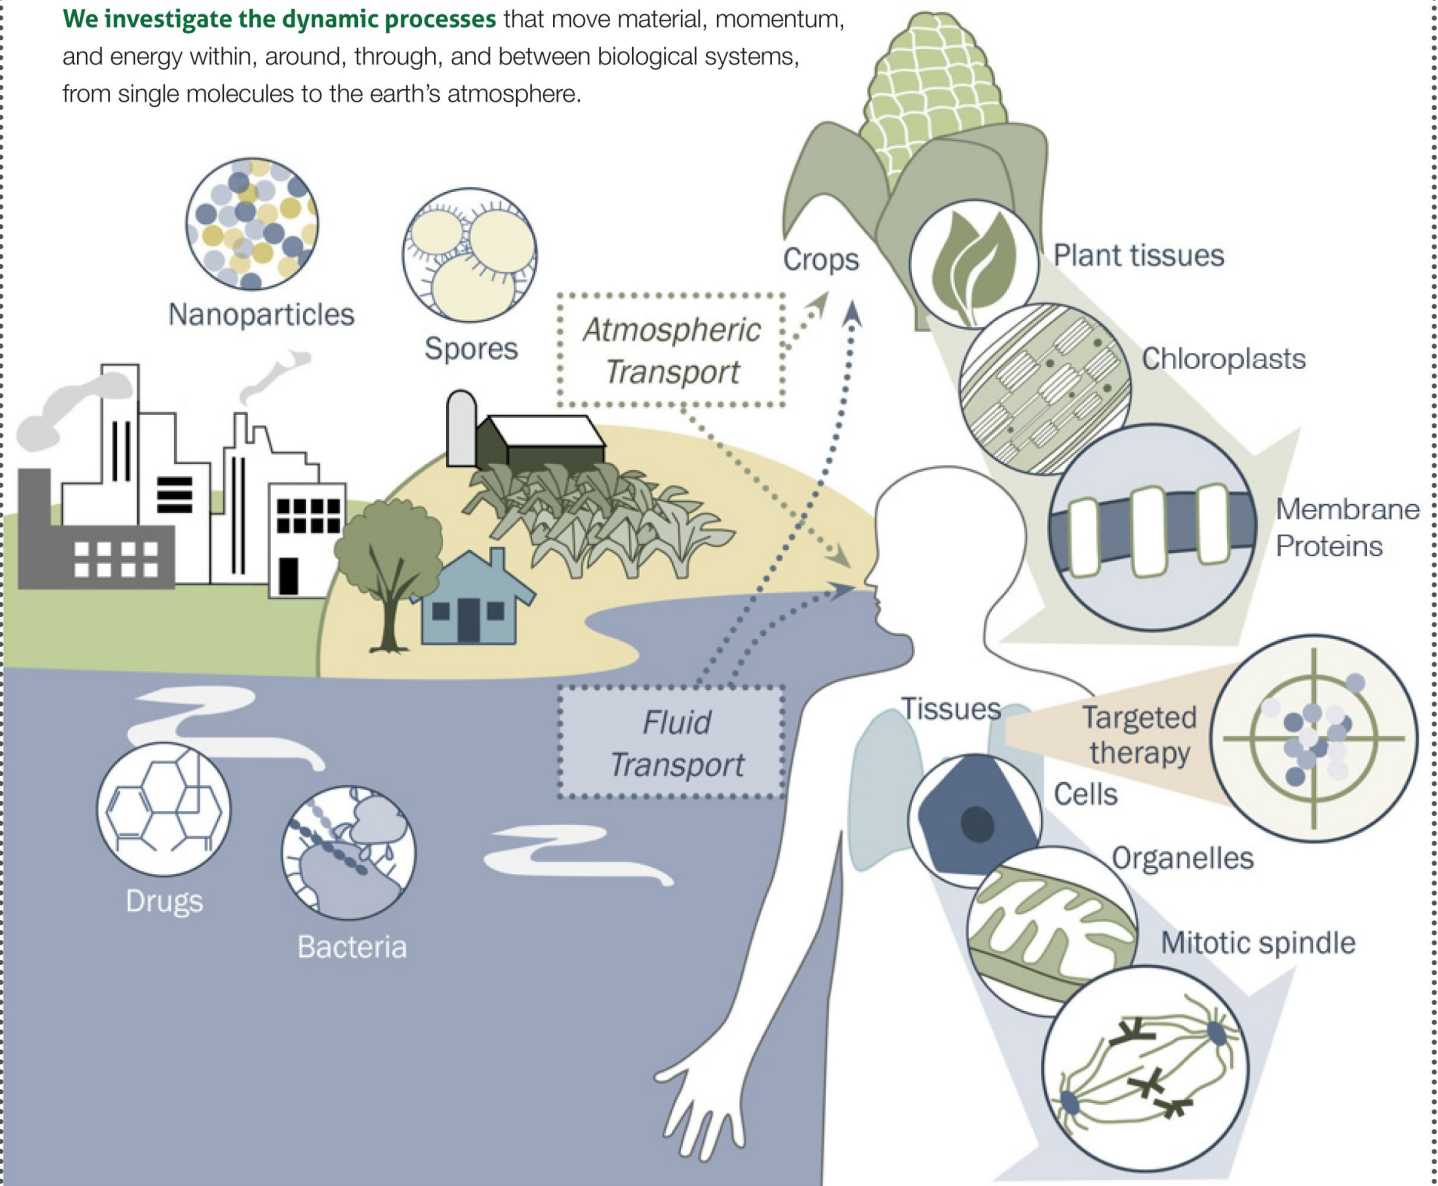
We investigate the dynamic processes that move material, momentum, and energy within, around, through, and between biological systems, from single molecules to the earth's atmosphere.

Nanoparticles

Spores

Atmospheric Transport

Crops

Plant tissues

Chloroplasts

Membrane Proteins

Fluid Transport

Tissues

Targeted therapy

Cells

Organelles

Mitotic spindle

Drugs

Bacteria